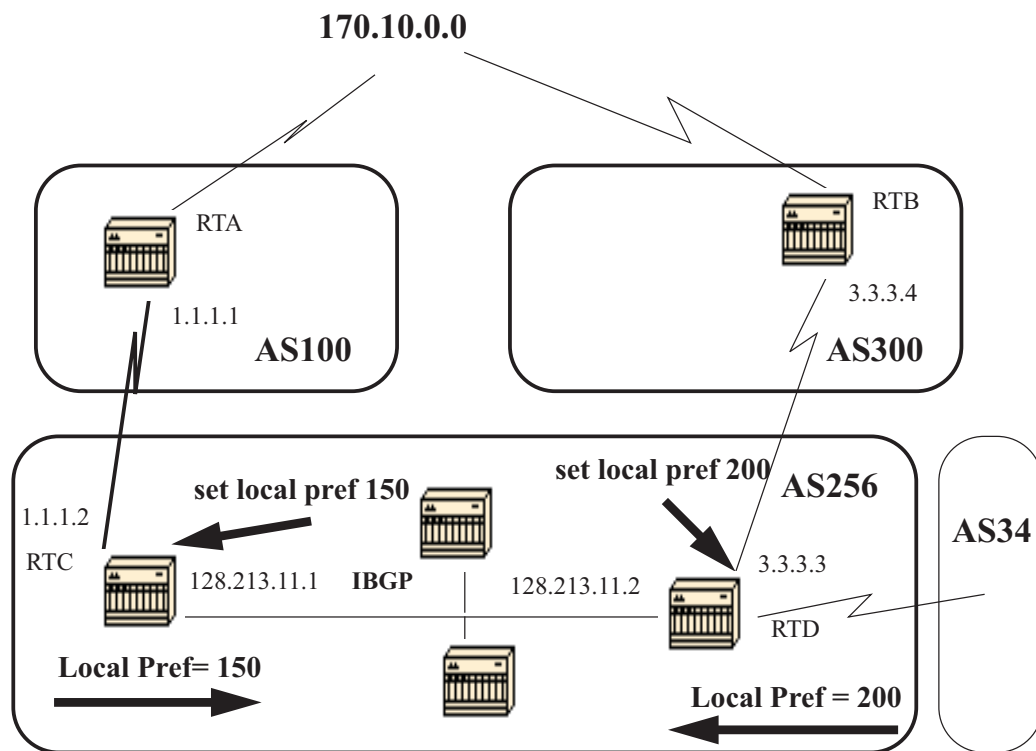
170.10.0.0

RTA

1.1.1.1

AS100

RTB

3.3.3.4

AS300

set local pref 200

AS256

set local pref 150

1.1.1.2

RTC

128.213.11.1

IBGP

128.213.11.2

3.3.3.3

RTD

AS34

Local Pref= 150

Local Pref = 200